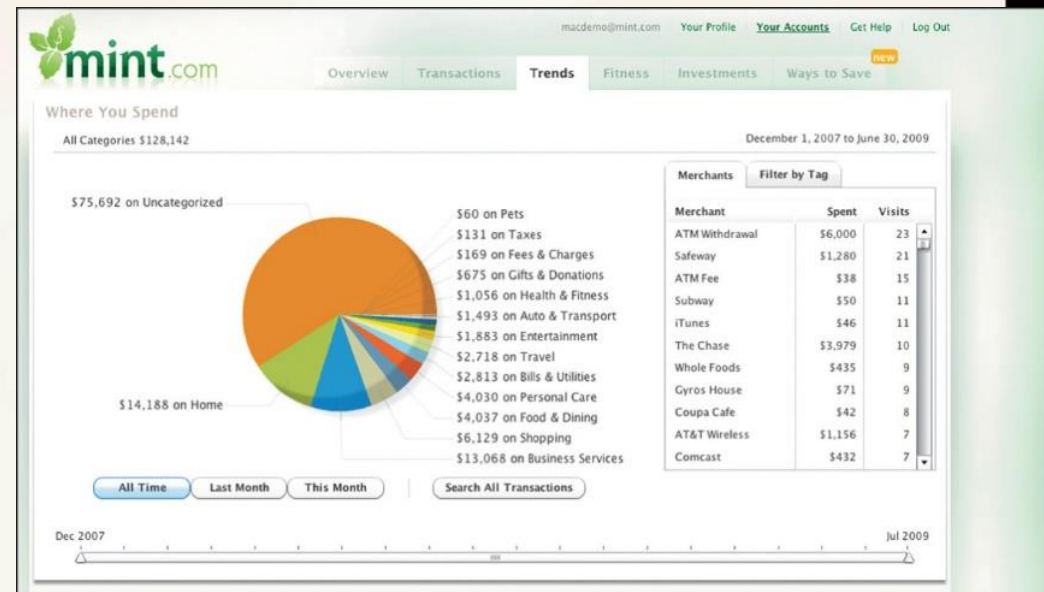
mint.com

macdemo@mint.com Your Profile Your Accounts Get Help Log Out

Overview Transactions Trends Fitness Investments Ways to Save NEW

Where You Spend

All Categories $128,142

December 1, 2007 to June 30, 2009

$75,692 on Uncategorized

$60 on Pets
$131 on Taxes
$169 on Fees & Charges
$675 on Gifts & Donations
$1,056 on Health & Fitness
$1,493 on Auto & Transport
$1,883 on Entertainment
$2,718 on Travel
$2,813 on Bills & Utilities
$4,030 on Personal Care
$4,037 on Food & Dining
$6,129 on Shopping
$13,068 on Business Services

$14,188 on Home

Merchants Filter by Tag

| Merchant | Spent | Visits |
|---|---|---|
| ATM Withdrawal | $6,000 | 23 |
| Safeway | $1,280 | 21 |
| ATM Fee | $38 | 15 |
| Subway | $50 | 11 |
| iTunes | $46 | 11 |
| The Chase | $3,979 | 10 |
| Whole Foods | $435 | 9 |
| Gyros House | $71 | 9 |
| Coupa Cafe | $42 | 8 |
| AT&T Wireless | $1,156 | 7 |
| Comcast | $432 | 7 |

All Time Last Month This Month Search All Transactions

Dec 2007 Jul 2009